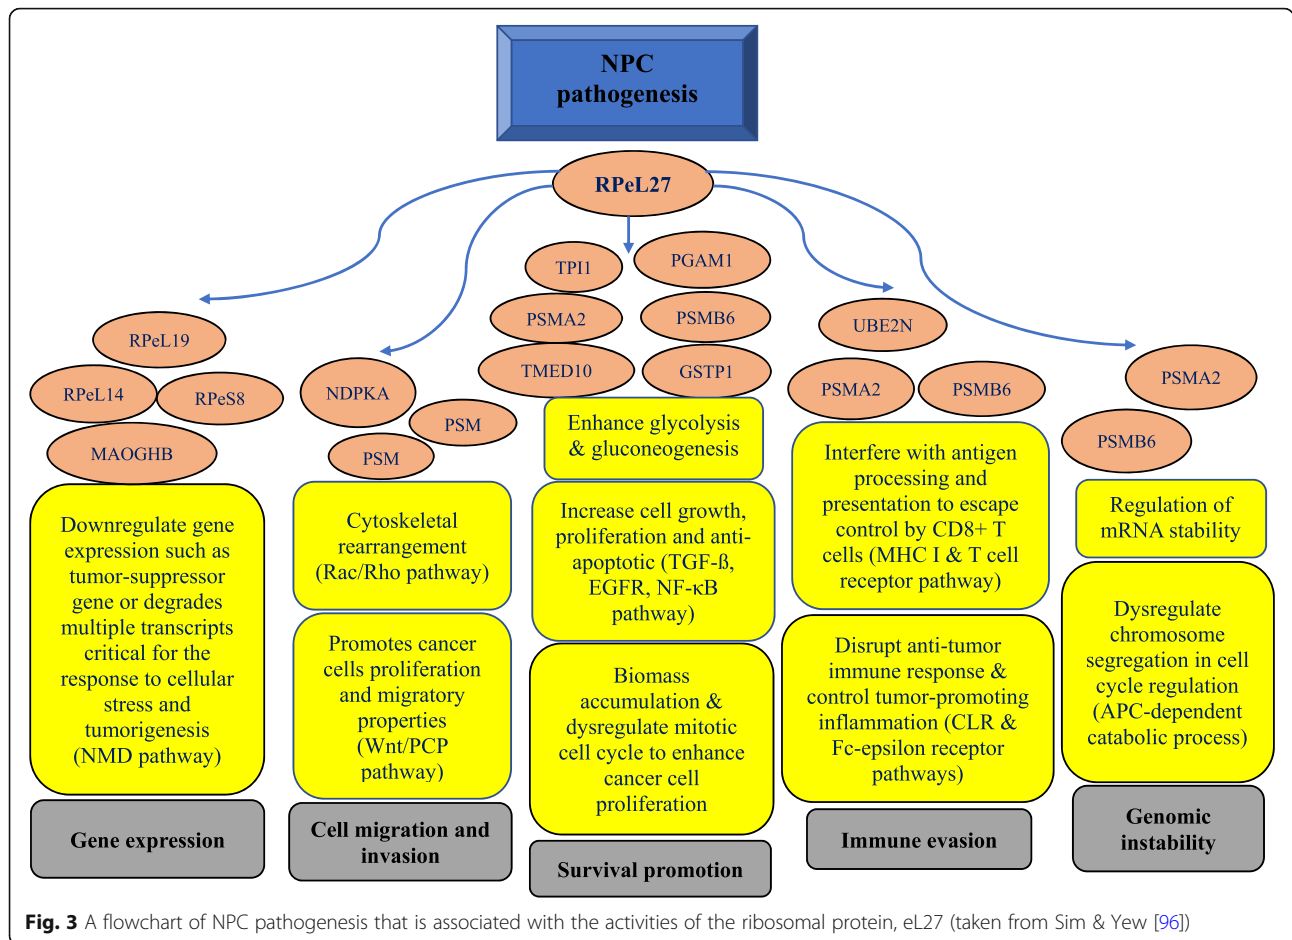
NPC pathogenesis

RPeL27

RPeL19

RPeL14

RPeS8

MAOGHB

Downregulate gene expression such as tumor-suppressor gene or degrades multiple transcripts critical for the response to cellular stress and tumorigenesis (NMD pathway)

Gene expression

NDPKA

PSM

PSM

Cytoskeletal rearrangement (Rac/Rho pathway)

Promotes cancer cells proliferation and migratory properties (Wnt/PCP pathway)

Cell migration and invasion

TPI1

PGAM1

PSMA2

PSMB6

TMED10

GSTP1

Enhance glycolysis & gluconeogenesis

Increase cell growth, proliferation and anti-apoptotic (TGF-ß, EGFR, NF-κB pathway)

Biomass accumulation & dysregulate mitotic cell cycle to enhance cancer cell proliferation

Survival promotion

UBE2N

PSMA2

PSMB6

Interfere with antigen processing and presentation to escape control by CD8+ T cells (MHC I & T cell receptor pathway)

Disrupt anti-tumor immune response & control tumor-promoting inflammation (CLR & Fc-epsilon receptor pathways)

Immune evasion

PSMA2

PSMB6

Regulation of mRNA stability

Dysregulate chromosome segregation in cell cycle regulation (APC-dependent catabolic process)

Genomic instability

Fig. 3 A flowchart of NPC pathogenesis that is associated with the activities of the ribosomal protein, eL27 (taken from Sim & Yew [96])